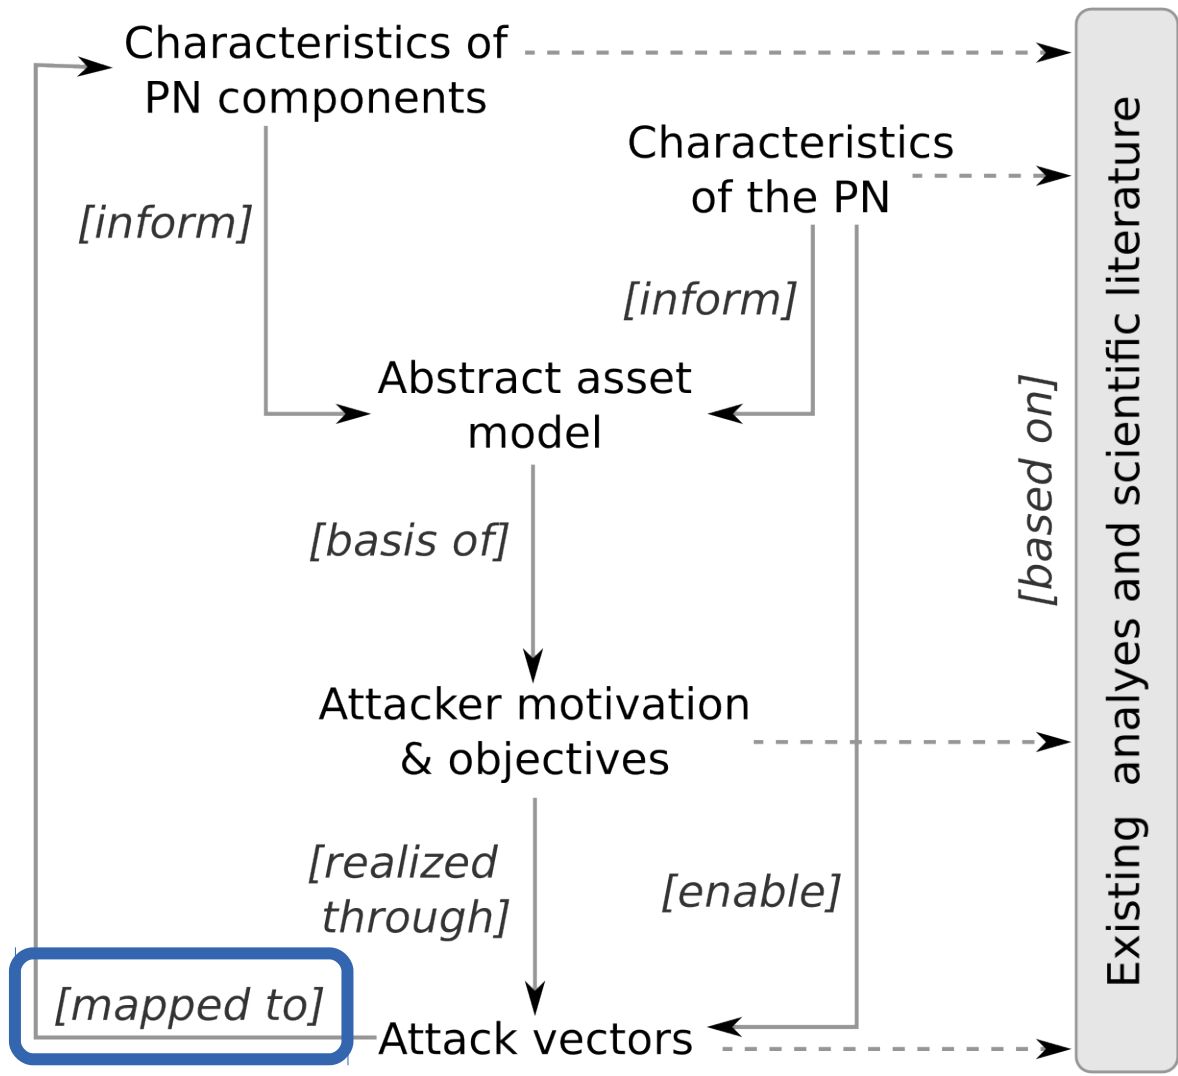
Characteristics of PN components

Characteristics of the PN

[inform]

[inform]

Abstract asset model

[basis of]

Attacker motivation & objectives

[realized through]

[enable]

[mapped to]

Attack vectors

[based on]

Existing analyses and scientific literature